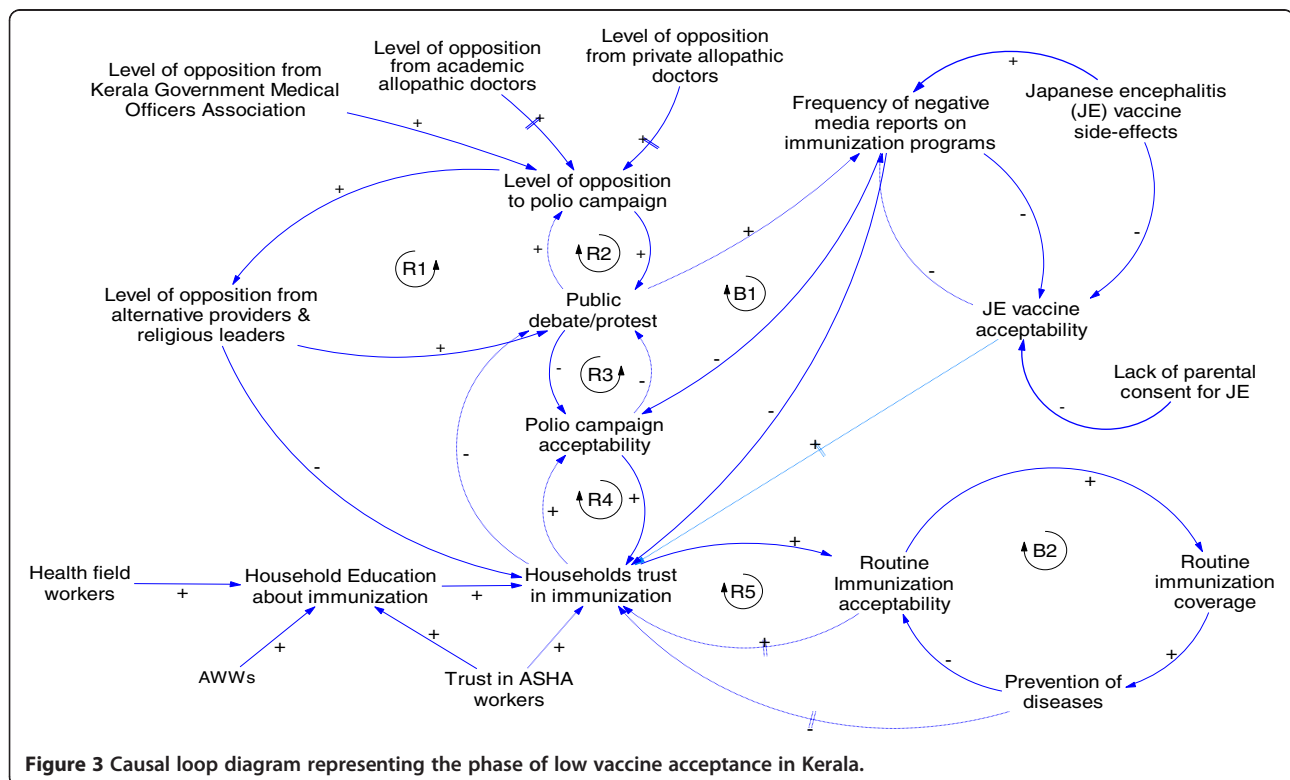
Level of opposition from Kerala Government Medical Officers Association

Level of opposition from academic allopathic doctors

Level of opposition from private allopathic doctors

Frequency of negative media reports on immunization programs

Japanese encephalitis (JE) vaccine side-effects

+

+

+

+

+

Level of opposition to polio campaign

+

R2

R1

+

Level of opposition from alternative providers & religious leaders

Public debate/protest

B1

-

-

JE vaccine acceptability

-

+

-

R3

-

Lack of parental consent for JE

-

Polio campaign acceptability

-

-

+

-

R4

+

+

+

B2

Health field workers

+

Household Education about immunization

+

Households trust in immunization

R5

Routine Immunization acceptability

Routine immunization coverage

+

+

+

+

AWWs

Trust in ASHA workers

-

+

Prevention of diseases

-

**Figure 3** **Causal loop diagram representing the phase of low vaccine acceptance in Kerala.**